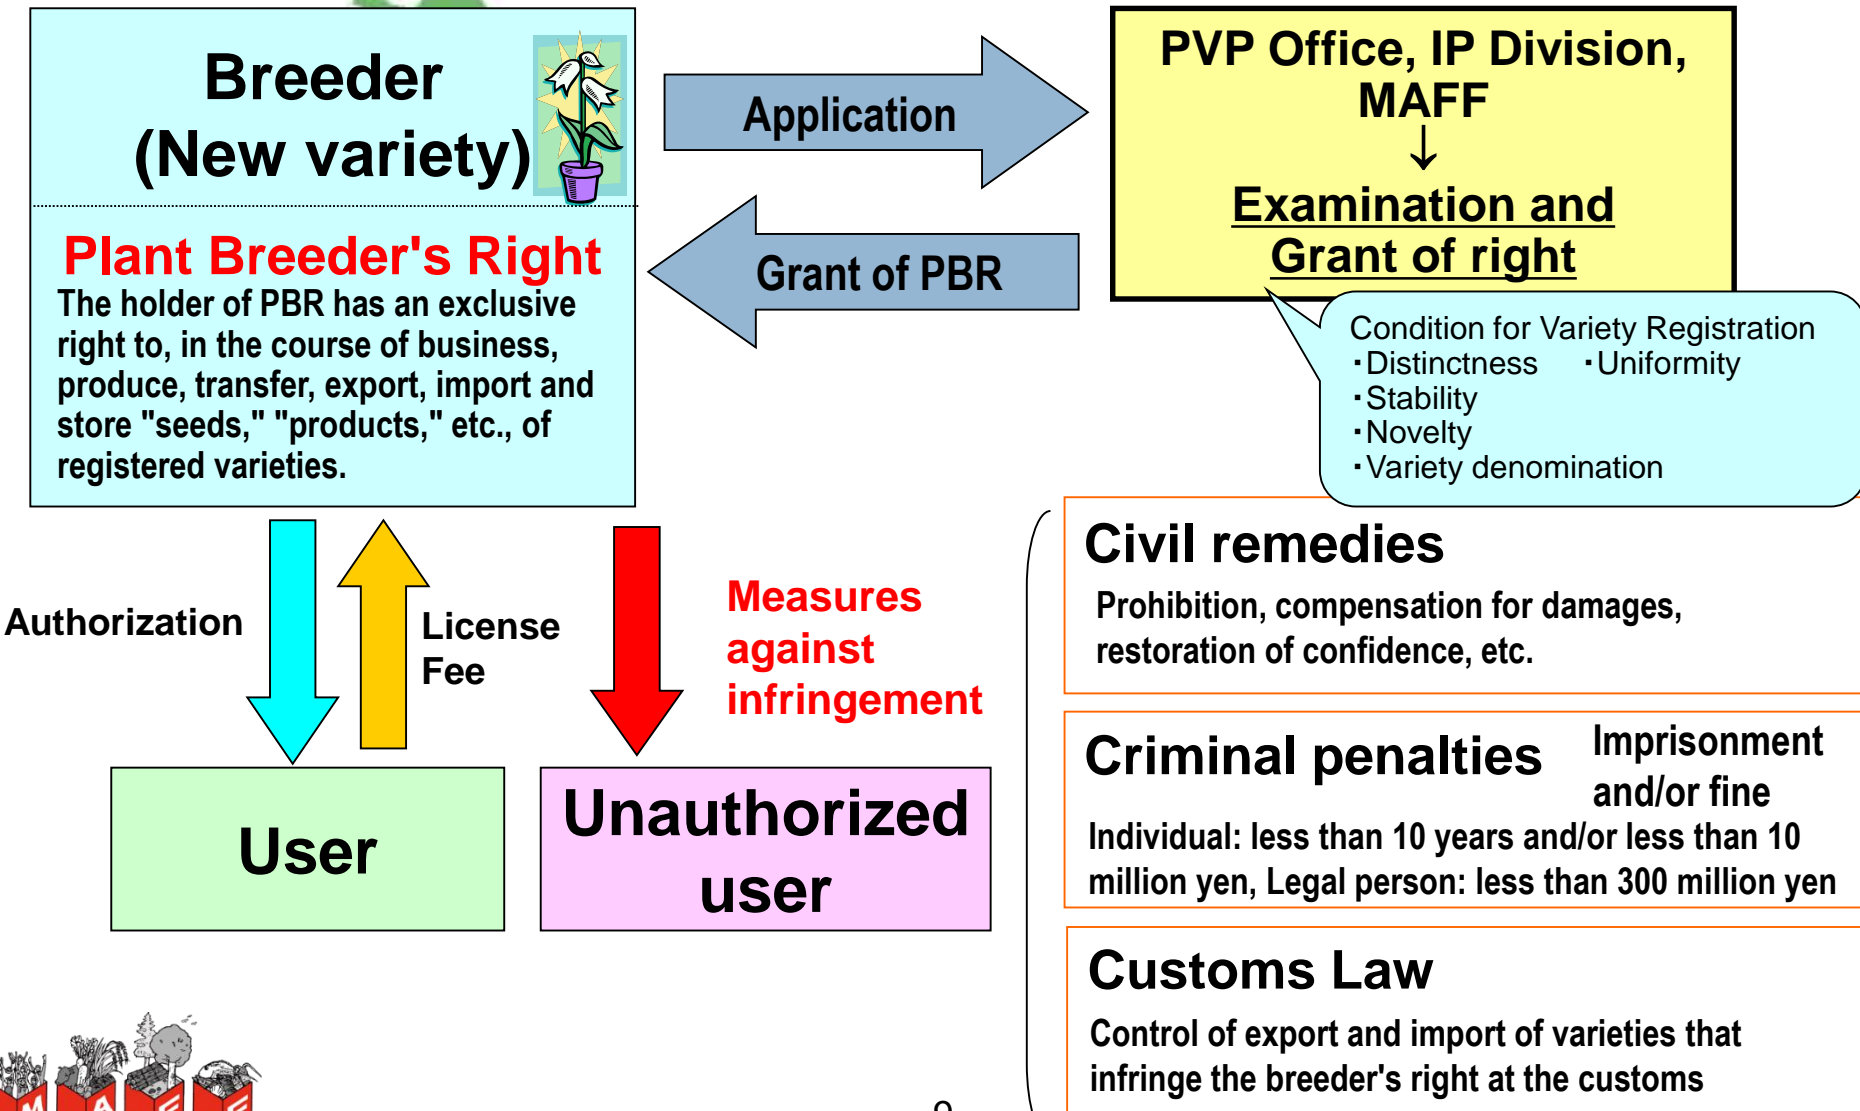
Breeder
(New variety)

Plant Breeder's Right
The holder of PBR has an exclusive right to, in the course of business, produce, transfer, export, import and store "seeds," "products," etc., of registered varieties.

Application

Grant of PBR

PVP Office, IP Division, MAFF
↓
Examination and Grant of right

Condition for Variety Registration
・Distinctness ・Uniformity
・Stability
・Novelty
・Variety denomination

Authorization

License Fee

Measures against infringement

User

Unauthorized user

Civil remedies
Prohibition, compensation for damages, restoration of confidence, etc.

Criminal penalties
Imprisonment and/or fine
Individual: less than 10 years and/or less than 10 million yen, Legal person: less than 300 million yen

Customs Law
Control of export and import of varieties that infringe the breeder's right at the customs